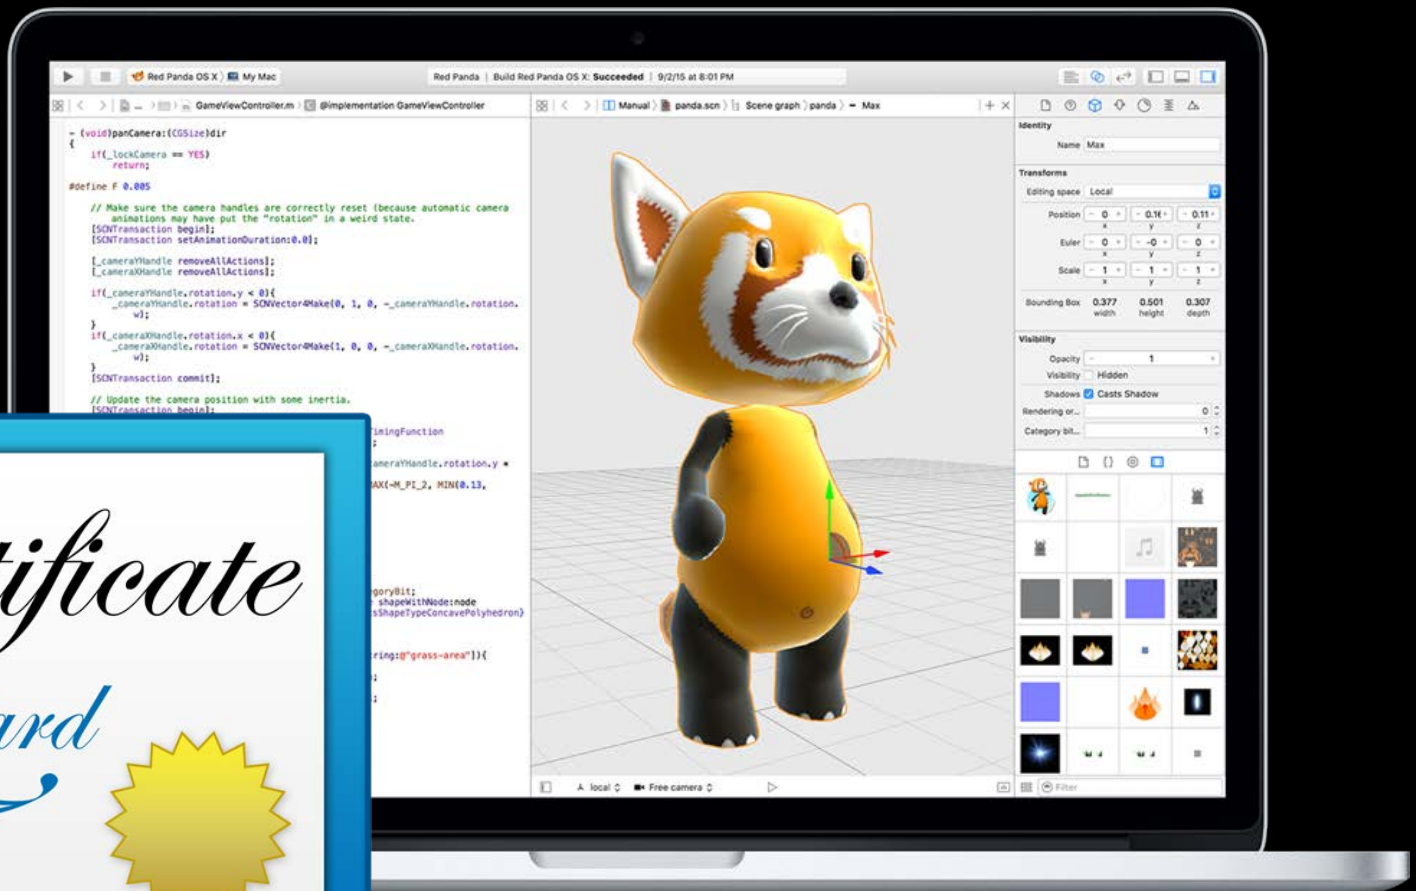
Red Panda OS X | My Mac

Red Panda | Build Red Panda OS X: Succeeded | 9/2/15 at 8:01 PM

GameViewController.m | @implementation GameViewController

Manual | panda.scn | Scene graph | panda | Max

- (void)panCamera:(CGSize)dir
{
    if(_lockCamera == YES)
        return;

#define F 0.005

    // Make sure the camera handles are correctly reset (because automatic camera animations may have put the "rotation" in a weird state.
    [SCNTransaction begin];
    [SCNTransaction setAnimationDuration:0.0];

    [_cameraYHandle removeAllActions];
    [_cameraXHandle removeAllActions];

    if(_cameraYHandle.rotation.y < 0){
        _cameraYHandle.rotation = SCNVector4Make(0, 1, 0, -_cameraYHandle.rotation.w);
    }
    if(_cameraXHandle.rotation.x < 0){
        _cameraXHandle.rotation = SCNVector4Make(1, 0, 0, -_cameraXHandle.rotation.w);
    }
    [SCNTransaction commit];

    // Update the camera position with some inertia.
    [SCNTransaction begin];

TimingFunction
;
ameraYHandle.rotation.y *
AX(-M_PI_2, MIN(0.13,

goryBit;
shapeWithNode:node
sShapeTypeConcavePolyhedron}

ring:@"grass-area"]){
;
;

tificate
ard

Identity
Name Max

Transforms
Editing space Local
Position 0 0.16 0.11
x y z
Euler 0 -0 0
x y z
Scale 1 1 1
x y z
Bounding Box 0.377 0.501 0.307
width height depth

Visibility
Opacity 1
Visibility Hidden
Shadows Casts Shadow
Rendering or... 0
Category bit... 1

local
Free camera
Filter